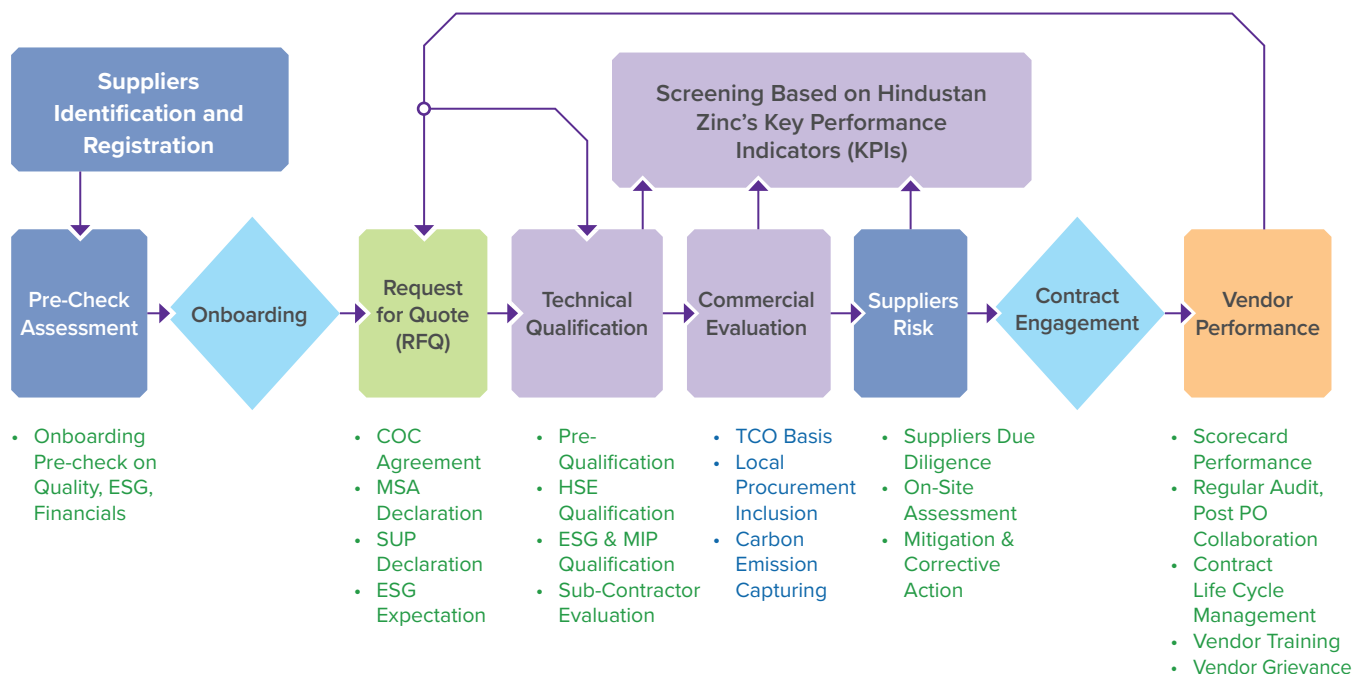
Suppliers Identification and Registration

Screening Based on Hindustan Zinc's Key Performance Indicators (KPIs)

Pre-Check Assessment

Onboarding

Request for Quote (RFQ)

Technical Qualification

Commercial Evaluation

Suppliers Risk

Contract Engagement

Vendor Performance

• Onboarding Pre-check on Quality, ESG, Financials

• COC Agreement
• MSA Declaration
• SUP Declaration
• ESG Expectation

• Pre-Qualification
• HSE Qualification
• ESG & MIP Qualification
• Sub-Contractor Evaluation

• TCO Basis
• Local Procurement Inclusion
• Carbon Emission Capturing

• Suppliers Due Diligence
• On-Site Assessment
• Mitigation & Corrective Action

• Scorecard Performance
• Regular Audit, Post PO Collaboration
• Contract Life Cycle Management
• Vendor Training
• Vendor Grievance